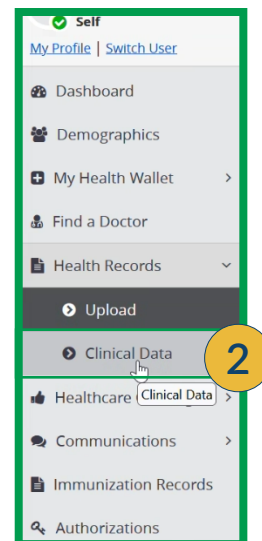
Self

My Profile | Switch User

Dashboard

Demographics

My Health Wallet

Find a Doctor

Health Records

Upload

Clinical Data

2

Healthcare

Clinical Data

Communications

Immunization Records

Authorizations